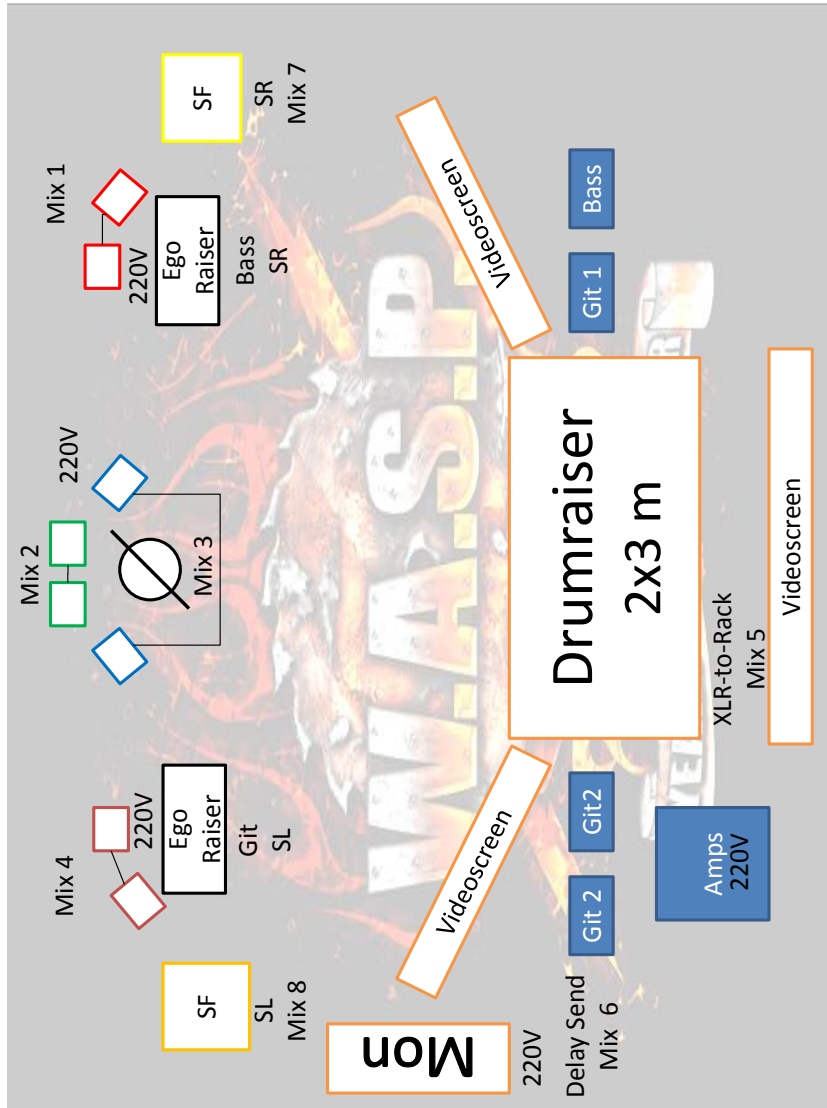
SF
SR
Mix 7

Mix 1
220V
Ego Raiser
Bass
SR

Videoscreen
Bass
Git 1

220V
Mix 2
Mix 3

Drumraiser
2x3 m

XLR-to-Rack
Mix 5
Videoscreen

Mix 4
220V
Ego Raiser
Git
SL

Videoscreen
Git2
Git 2
Amps
220V

SF
SL
Mix 8

Mon
220V
Delay Send
Mix 6

W.A.S.P.